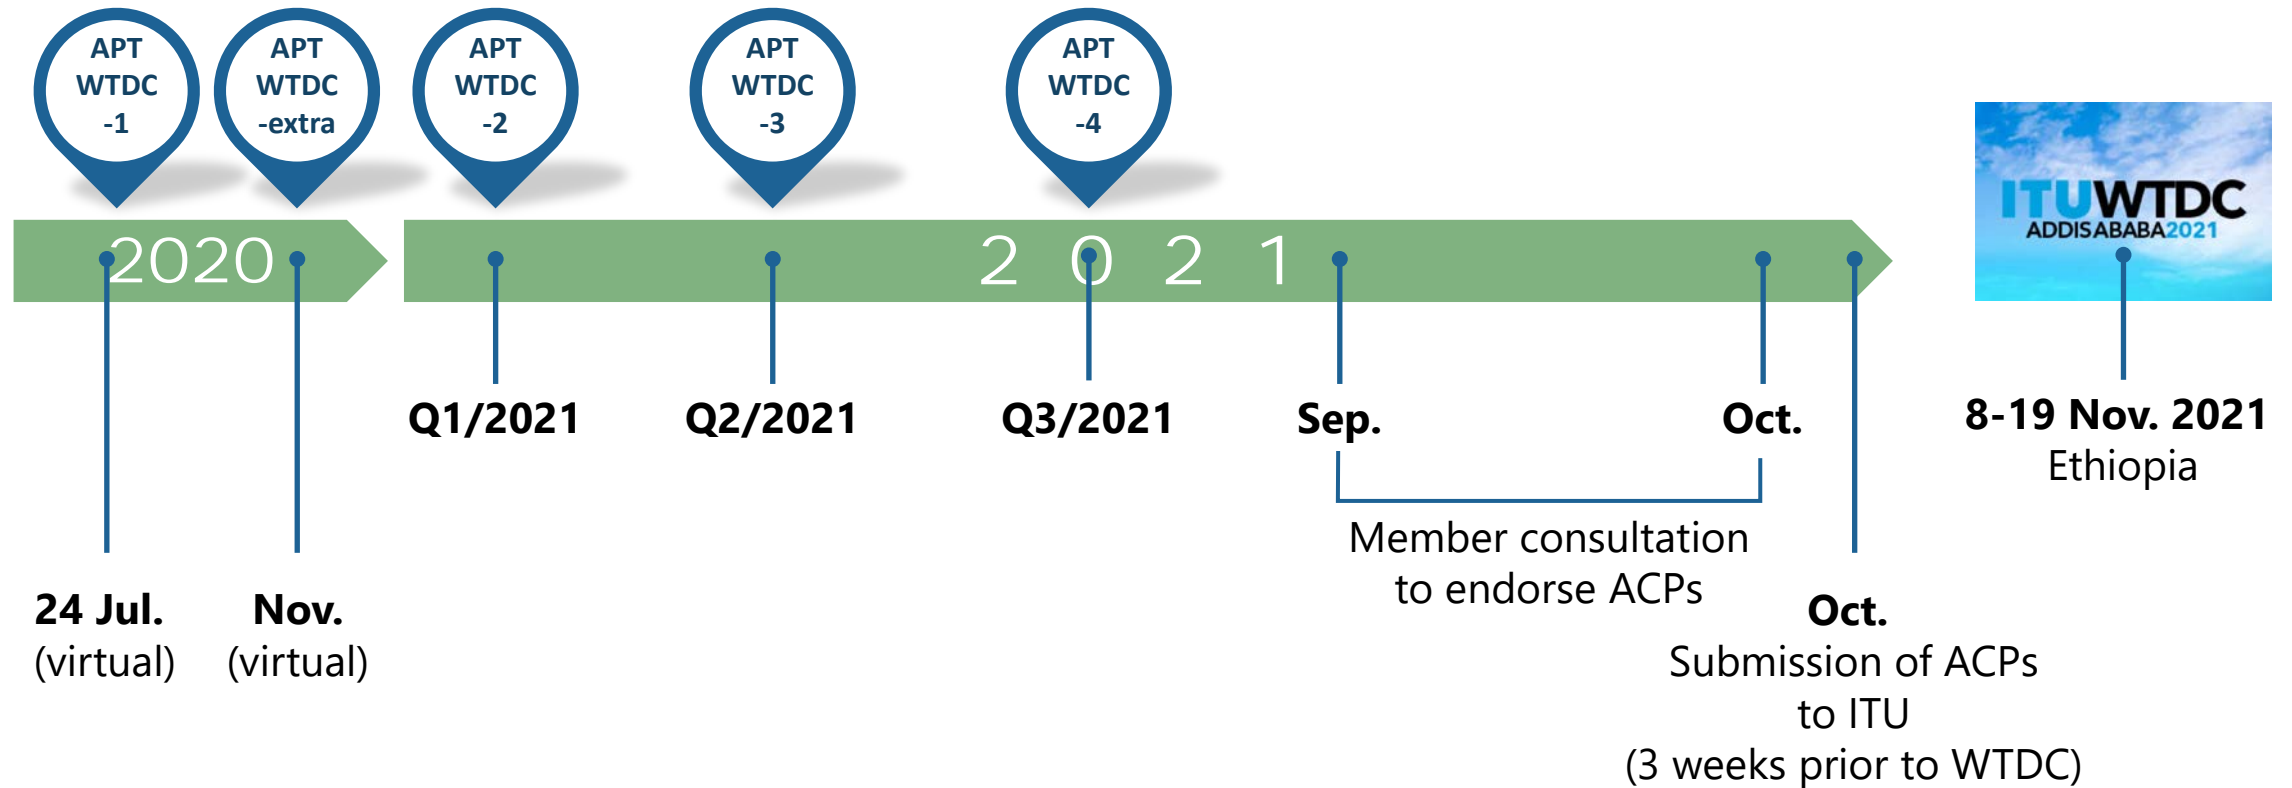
APT WTDC -1

APT WTDC -extra

APT WTDC -2

APT WTDC -3

APT WTDC -4

2020

2 0 2 1

ITUWTDC ADDIS ABABA 2021

Q1/2021

Q2/2021

Q3/2021

Sep.

Oct.

8-19 Nov. 2021
Ethiopia

Member consultation to endorse ACPs

24 Jul.
(virtual)

Nov.
(virtual)

Oct.
Submission of ACPs to ITU
(3 weeks prior to WTDC)